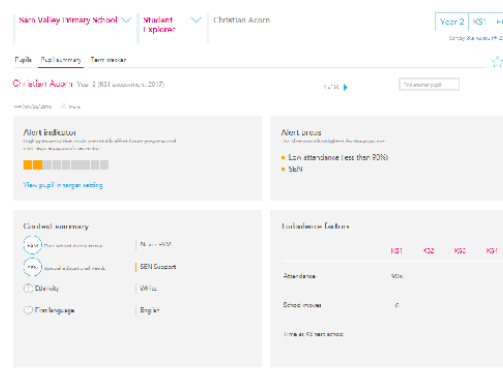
Sam Valley Primary School | Student Explorer | Christian Acorn | Year 2 | KS1

Pupils | Pupil summary | Term tracker

Christian Acorn Year 2 (KS1 assessment, 2017)

1 of 30

Find another pupil

Alert indicator

View pupil in target setting

Alert areas

Low attendance (less than 90%)

SEN

Context summary

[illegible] | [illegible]

Special educational needs | SEN Support

Ethnicity | White

First language | English

Turbulence factors

| | KS1 | KS2 | KS3 | KS4 |
|---|---|---|---|---|
| Attendance | 90% | | | |
| School moves | 0 | | | |
| Time at current school | | | | |